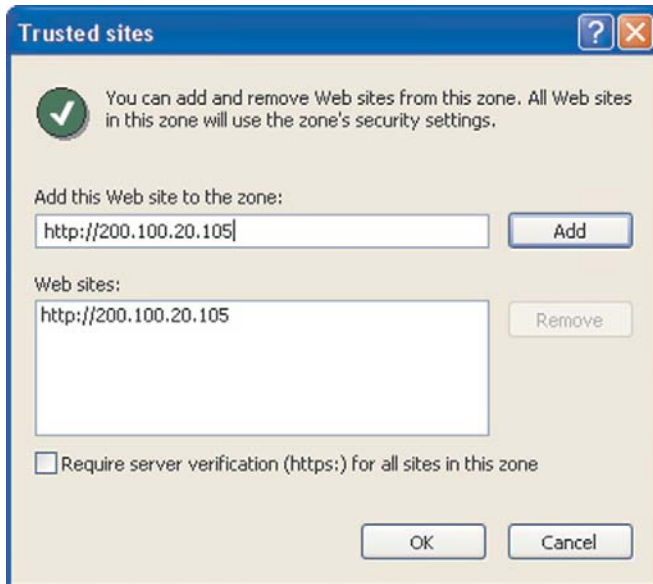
Trusted sites

?

You can add and remove Web sites from this zone. All Web sites in this zone will use the zone's security settings.

Add this Web site to the zone:

http://200.100.20.105

Add

Web sites:

http://200.100.20.105

Remove

Require server verification (https:) for all sites in this zone

OK

Cancel